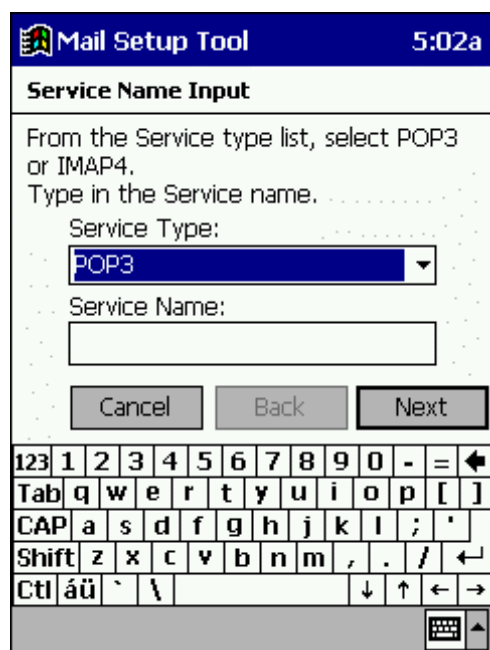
Mail Setup Tool 5:02a

Service Name Input

From the Service type list, select POP3 or IMAP4.
Type in the Service name.

Service Type:

POP3

Service Name:

Cancel Back Next

123 1 2 3 4 5 6 7 8 9 0 - = ←
Tab q w e r t y u i o p [ ]
CAP a s d f g h j k l ; '
Shift z x c v b n m , . / ↵
Ctl áü ` \ ↓ ↑ ← →